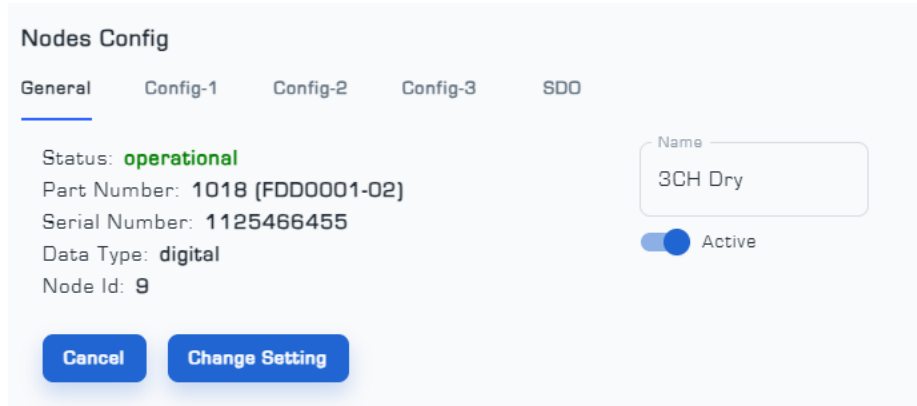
Nodes Config

General Config-1 Config-2 Config-3 SDO

Status: operational
Part Number: 1018 (FDD0001-02)
Serial Number: 1125466455
Data Type: digital
Node Id: 9

Name
3CH Dry

Active

Cancel Change Setting